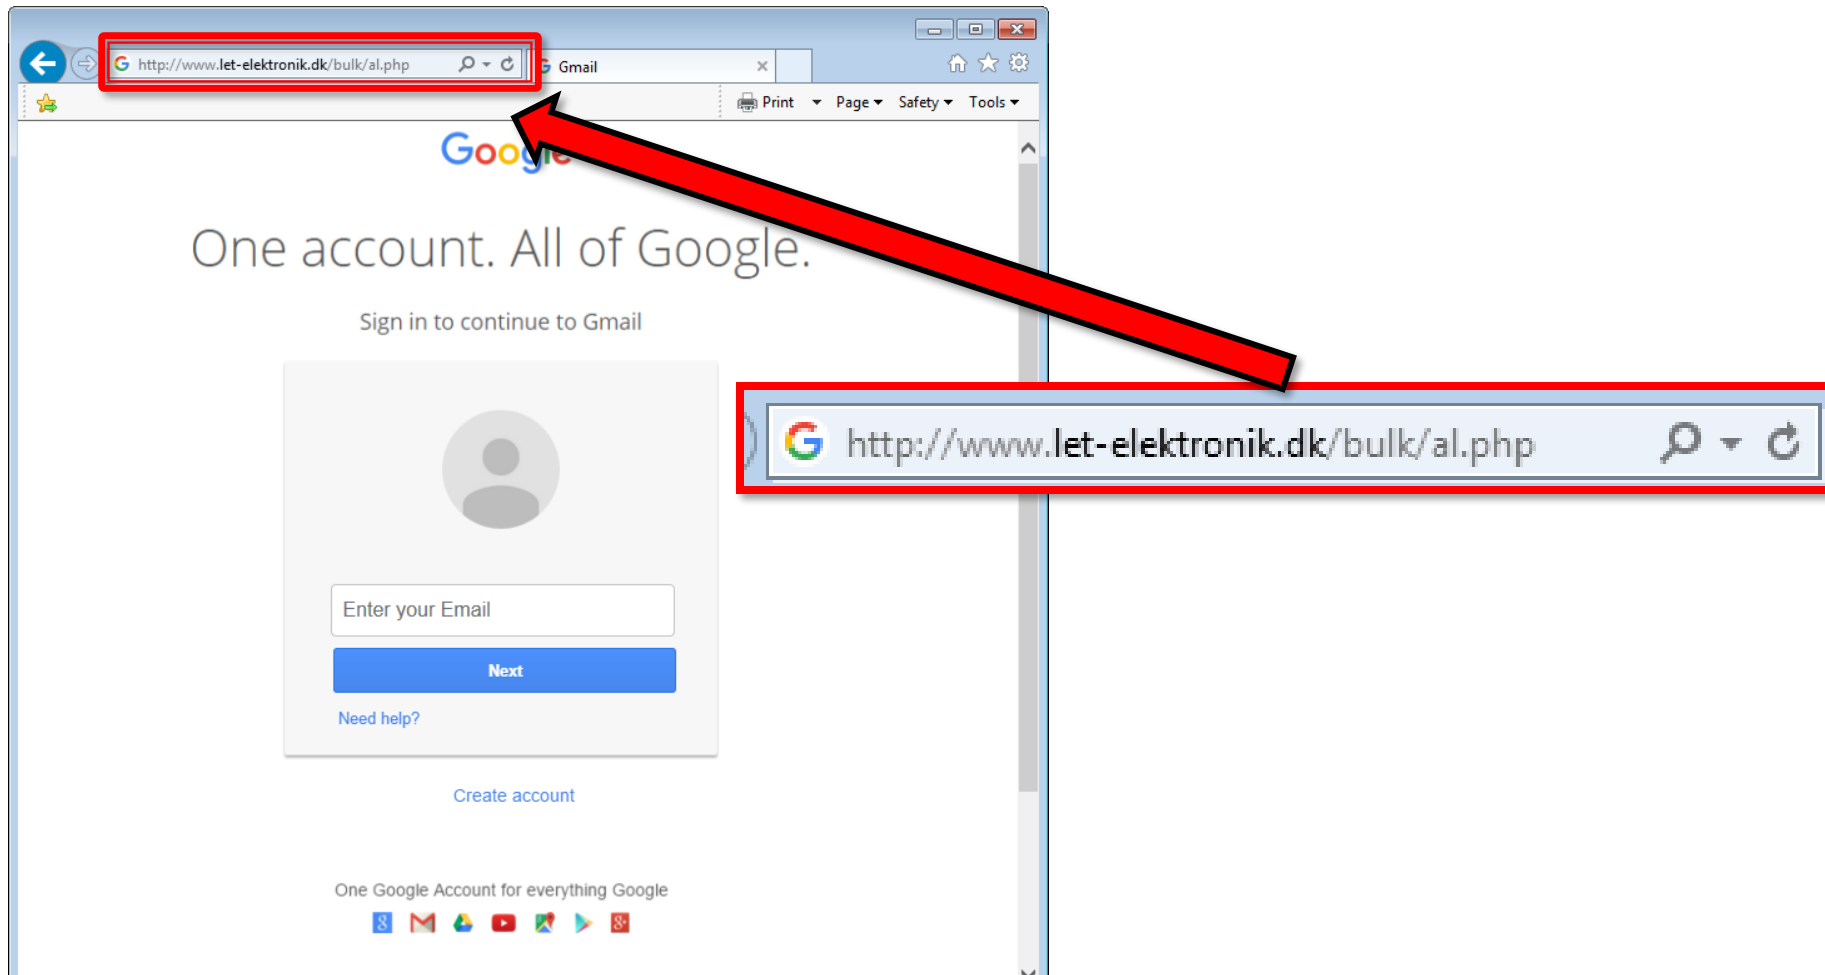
http://www.let-elektronik.dk/bulk/al.php

Gmail

Print Page Safety Tools

Google

One account. All of Google.

Sign in to continue to Gmail

Enter your Email

Next

Need help?

Create account

One Google Account for everything Google

http://www.let-elektronik.dk/bulk/al.php